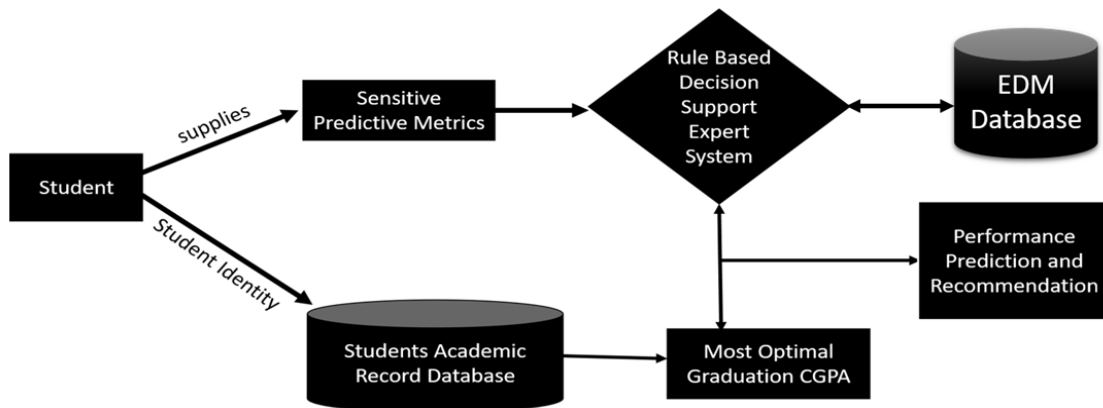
Student

supplies

Student Identity

Sensitive Predictive Metrics

Rule Based Decision Support Expert System

EDM Database

Performance Prediction and Recommendation

Students Academic Record Database

Most Optimal Graduation CGPA